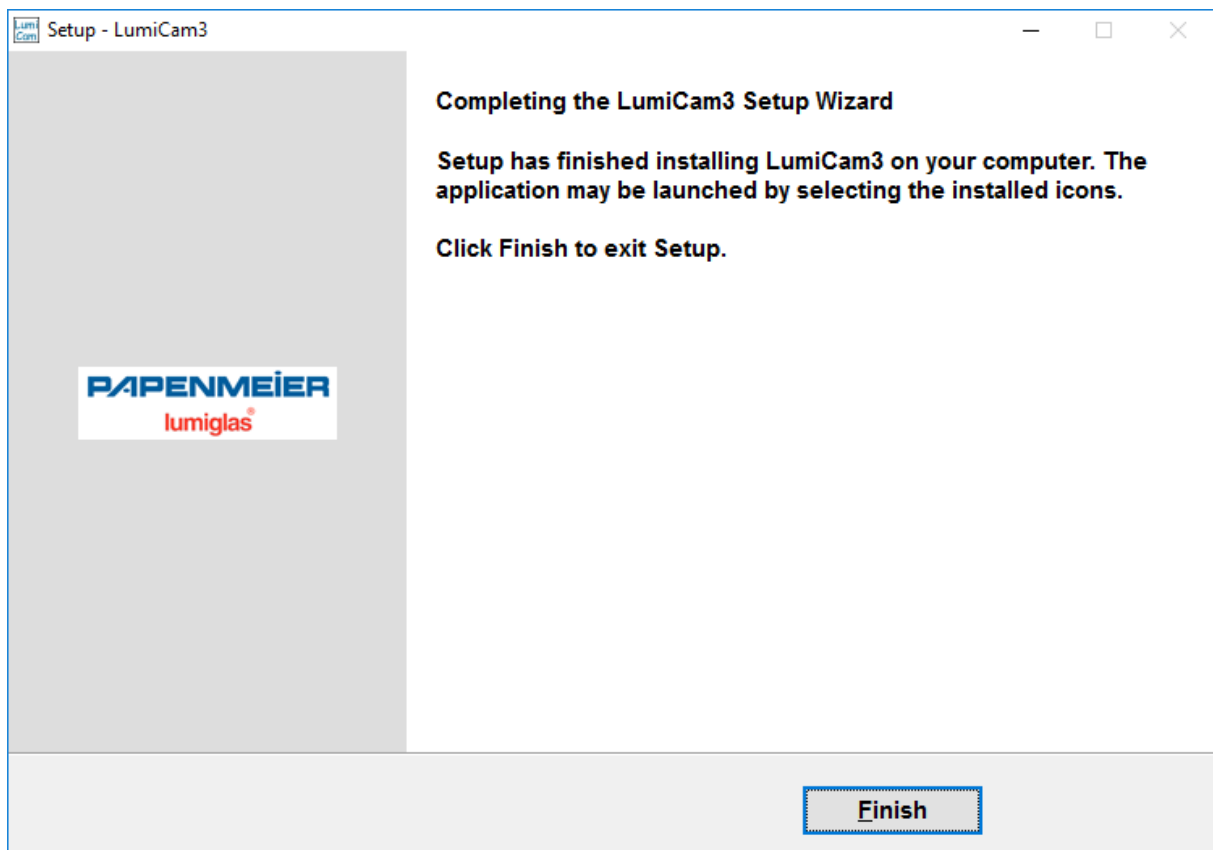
Lumi Cam Setup - LumiCam3

Completing the LumiCam3 Setup Wizard

Setup has finished installing LumiCam3 on your computer. The application may be launched by selecting the installed icons.

Click Finish to exit Setup.

PAPENMEIER
lumiglas®

Finish